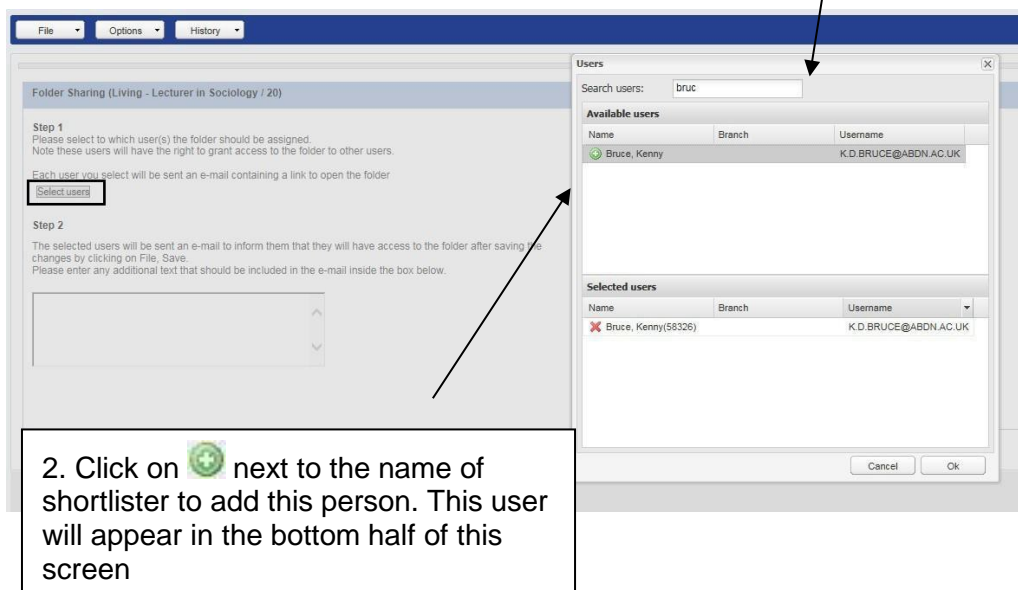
File Options History

Folder Sharing (Living - Lecturer in Sociology / 20)

Step 1
Please select to which user(s) the folder should be assigned.
Note these users will have the right to grant access to the folder to other users.

Each user you select will be sent an e-mail containing a link to open the folder
Select users

Step 2

The selected users will be sent an e-mail to inform them that they will have access to the folder after saving the changes by clicking on File, Save.
Please enter any additional text that should be included in the e-mail inside the box below.

Users

Search users: bruc

Available users

| Name | Branch | Username |
|---|---|---|
| Bruce, Kenny | | K.D.BRUCE@ABDN.AC.UK |

Selected users

| Name | Branch | Username |
|---|---|---|
| Bruce, Kenny(58326) | | K.D.BRUCE@ABDN.AC.UK |

Cancel Ok

2. Click on next to the name of shortlister to add this person. This user will appear in the bottom half of this screen